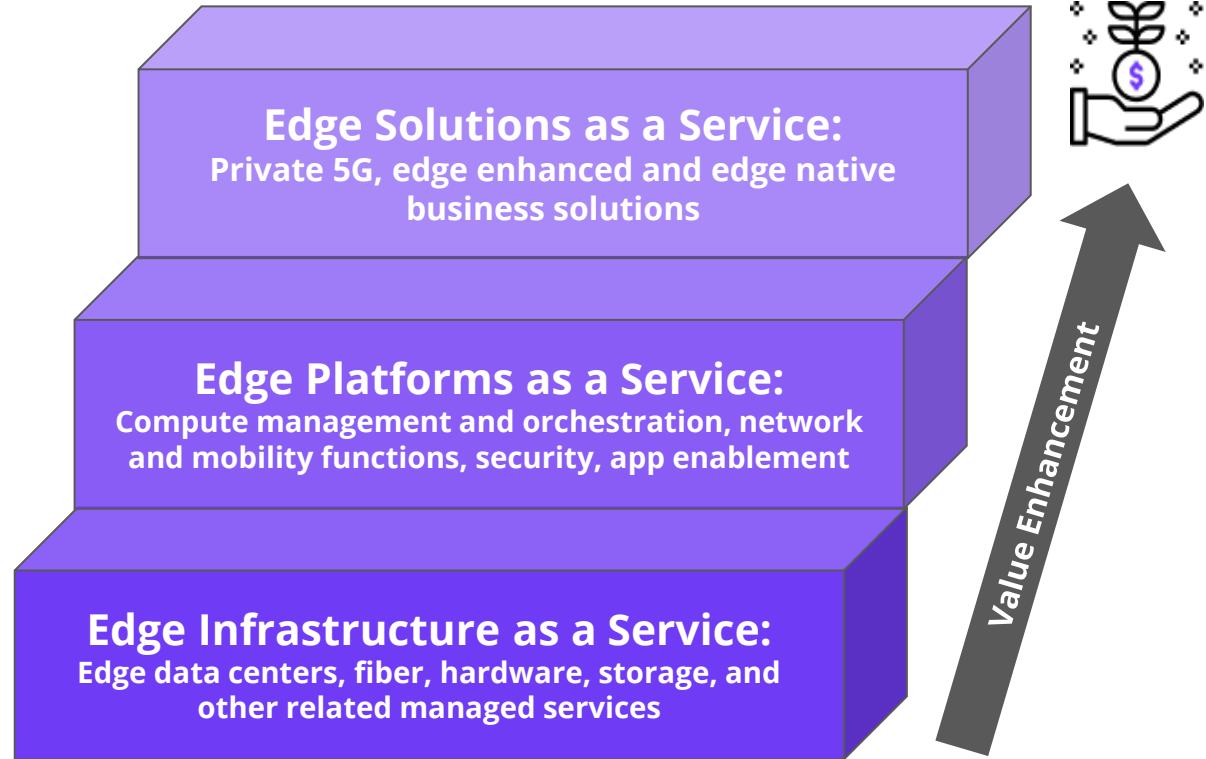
Edge Solutions as a Service:
Private 5G, edge enhanced and edge native business solutions

Edge Platforms as a Service:
Compute management and orchestration, network and mobility functions, security, app enablement

Edge Infrastructure as a Service:
Edge data centers, fiber, hardware, storage, and other related managed services

Value Enhancement

$